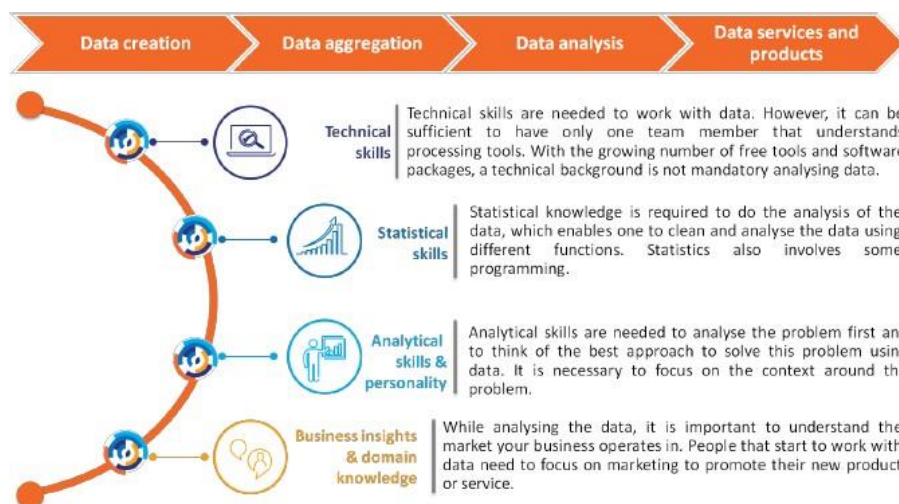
Data creation

Data aggregation

Data analysis

Data services and products

Technical skills

Technical skills are needed to work with data. However, it can be sufficient to have only one team member that understands processing tools. With the growing number of free tools and software packages, a technical background is not mandatory analysing data.

Statistical skills

Statistical knowledge is required to do the analysis of the data, which enables one to clean and analyse the data using different functions. Statistics also involves some programming.

Analytical skills & personality

Analytical skills are needed to analyse the problem first an to think of the best approach to solve this problem usin data. It is necessary to focus on the context around th problem.

Business insights & domain knowledge

While analysing the data, it is important to understand the market your business operates in. People that start to work with data need to focus on marketing to promote their new product or service.